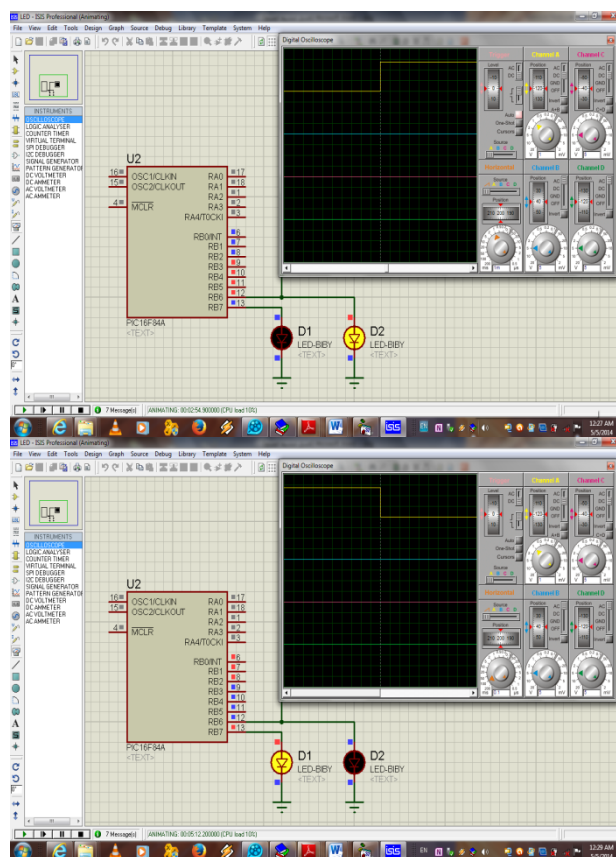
LED - ISIS Professional (Animating)

File View Edit Tools Design Graph Source Debug Library Template System Help

INSTRUMENTS
OSCILLOSCOPE
LOGIC ANALYSER
COUNTER TIMER
VIRTUAL TERMINAL
SPI DEBUGGER
I2C DEBUGGER
SIGNAL GENERATOR
PATTERN GENERATOR
DC VOLTMETER
DC AMMETER
AC VOLTMETER
AC AMMETER

Digital Oscilloscope

Trigger
Channel A
Channel B
Channel C
Channel D
Horizontal
Position
Level
AC
DC
GND
OFF
Invert
Auto
One-Shot
Cursors
Source
A+B
C+D

U2
16 OSC1/CLKIN
15 OSC2/CLKOUT
4 MCLR
RA0 17
RA1 18
RA2 1
RA3 2
RA4/T0CKI 3
RB0/INT 6
RB1 7
RB2 8
RB3 9
RB4 10
RB5 11
RB6 12
RB7 13
PIC16F84A
<TEXT>

D1
LED-BIBY
<TEXT>
D2
LED-BIBY
<TEXT>

7 Message(s)
ANIMATING: 00:02:54.900000 (CPU load 10%)

12:27 AM
5/5/2014

LED - ISIS Professional (Animating)

File View Edit Tools Design Graph Source Debug Library Template System Help

INSTRUMENTS
OSCILLOSCOPE
LOGIC ANALYSER
COUNTER TIMER
VIRTUAL TERMINAL
SPI DEBUGGER
I2C DEBUGGER
SIGNAL GENERATOR
PATTERN GENERATOR
DC VOLTMETER
DC AMMETER
AC VOLTMETER
AC AMMETER

Digital Oscilloscope

Trigger
Channel A
Channel B
Channel C
Channel D
Horizontal

U2
16 OSC1/CLKIN
15 OSC2/CLKOUT
4 MCLR
RA0 17
RA1 18
RA2 1
RA3 2
RA4/T0CKI 3
RB0/INT 6
RB1 7
RB2 8
RB3 9
RB4 10
RB5 11
RB6 12
RB7 13
PIC16F84A
<TEXT>

D1
LED-BIBY
<TEXT>
D2
LED-BIBY
<TEXT>

7 Message(s)
ANIMATING: 00:05:12.200000 (CPU load 10%)

EN
12:29 AM
5/5/2014